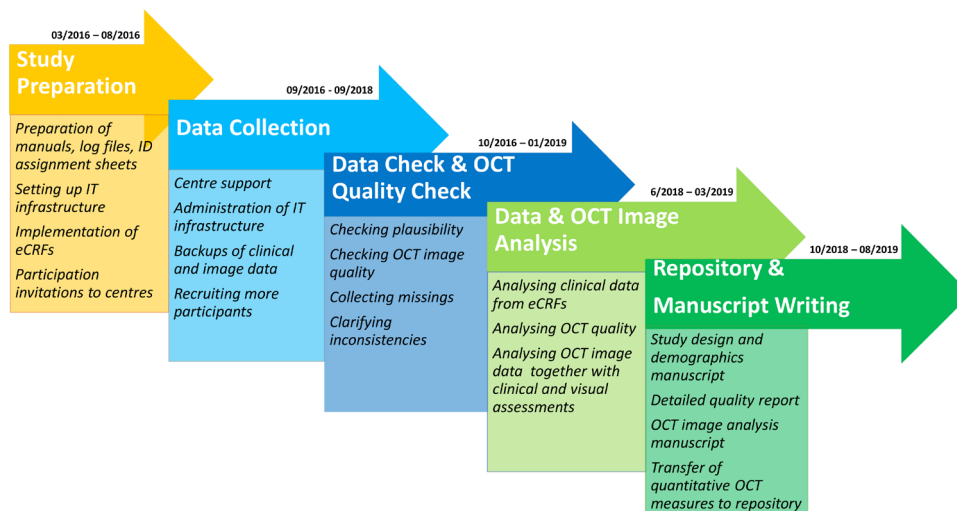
03/2016 – 08/2016

Study Preparation

Preparation of manuals, log files, ID assignment sheets

Setting up IT infrastructure

Implementation of eCRFs

Participation invitations to centres

09/2016 - 09/2018

Data Collection

Centre support

Administration of IT infrastructure

Backups of clinical and image data

Recruiting more participants

10/2016 – 01/2019

Data Check & OCT Quality Check

Checking plausibility

Checking OCT image quality

Collecting missings

Clarifying inconsistencies

6/2018 – 03/2019

Data & OCT Image Analysis

Analysing clinical data from eCRFs

Analysing OCT quality

Analysing OCT image data together with clinical and visual assessments

10/2018 – 08/2019

Repository & Manuscript Writing

Study design and demographics manuscript

Detailed quality report

OCT image analysis manuscript

Transfer of quantitative OCT measures to repository